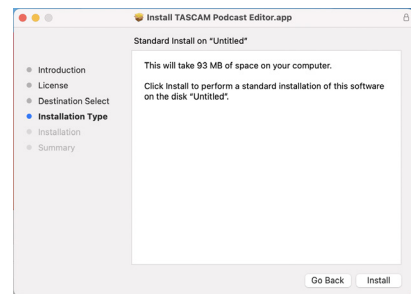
Install TASCAM Podcast Editor.app

Standard Install on "Untitled"

Introduction
License
Destination Select
Installation Type
Installation
Summary

This will take 93 MB of space on your computer.

Click Install to perform a standard installation of this software on the disk "Untitled".

Go Back
Install